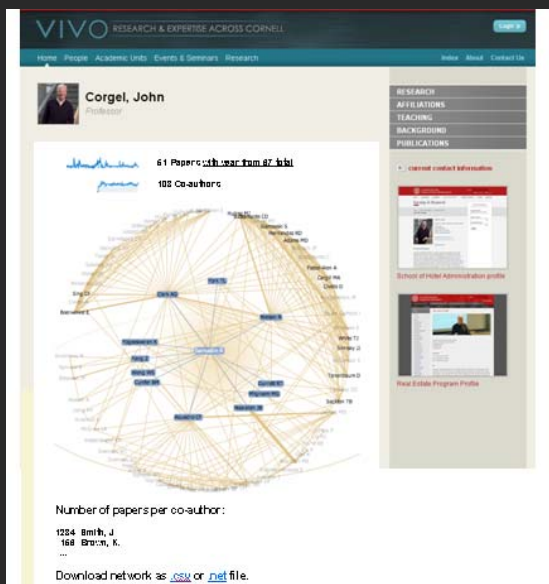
VIVO RESEARCH & EXPERTISE ACROSS CORNELL

Login

Home People Academic Units Events & Seminars Research

Index About Contact Us

Corgel, John

Professor

61 Papers with year from 87 total

108 Co-authors

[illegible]

RESEARCH
AFFILIATIONS
TEACHING
BACKGROUND
PUBLICATIONS

current contact information

School of Hotel Administration profile

Real Estate Program Profile

Number of papers per co-author:

1234 Smith, J
168 Brown, K.
...

Download network as .csv or .net file.